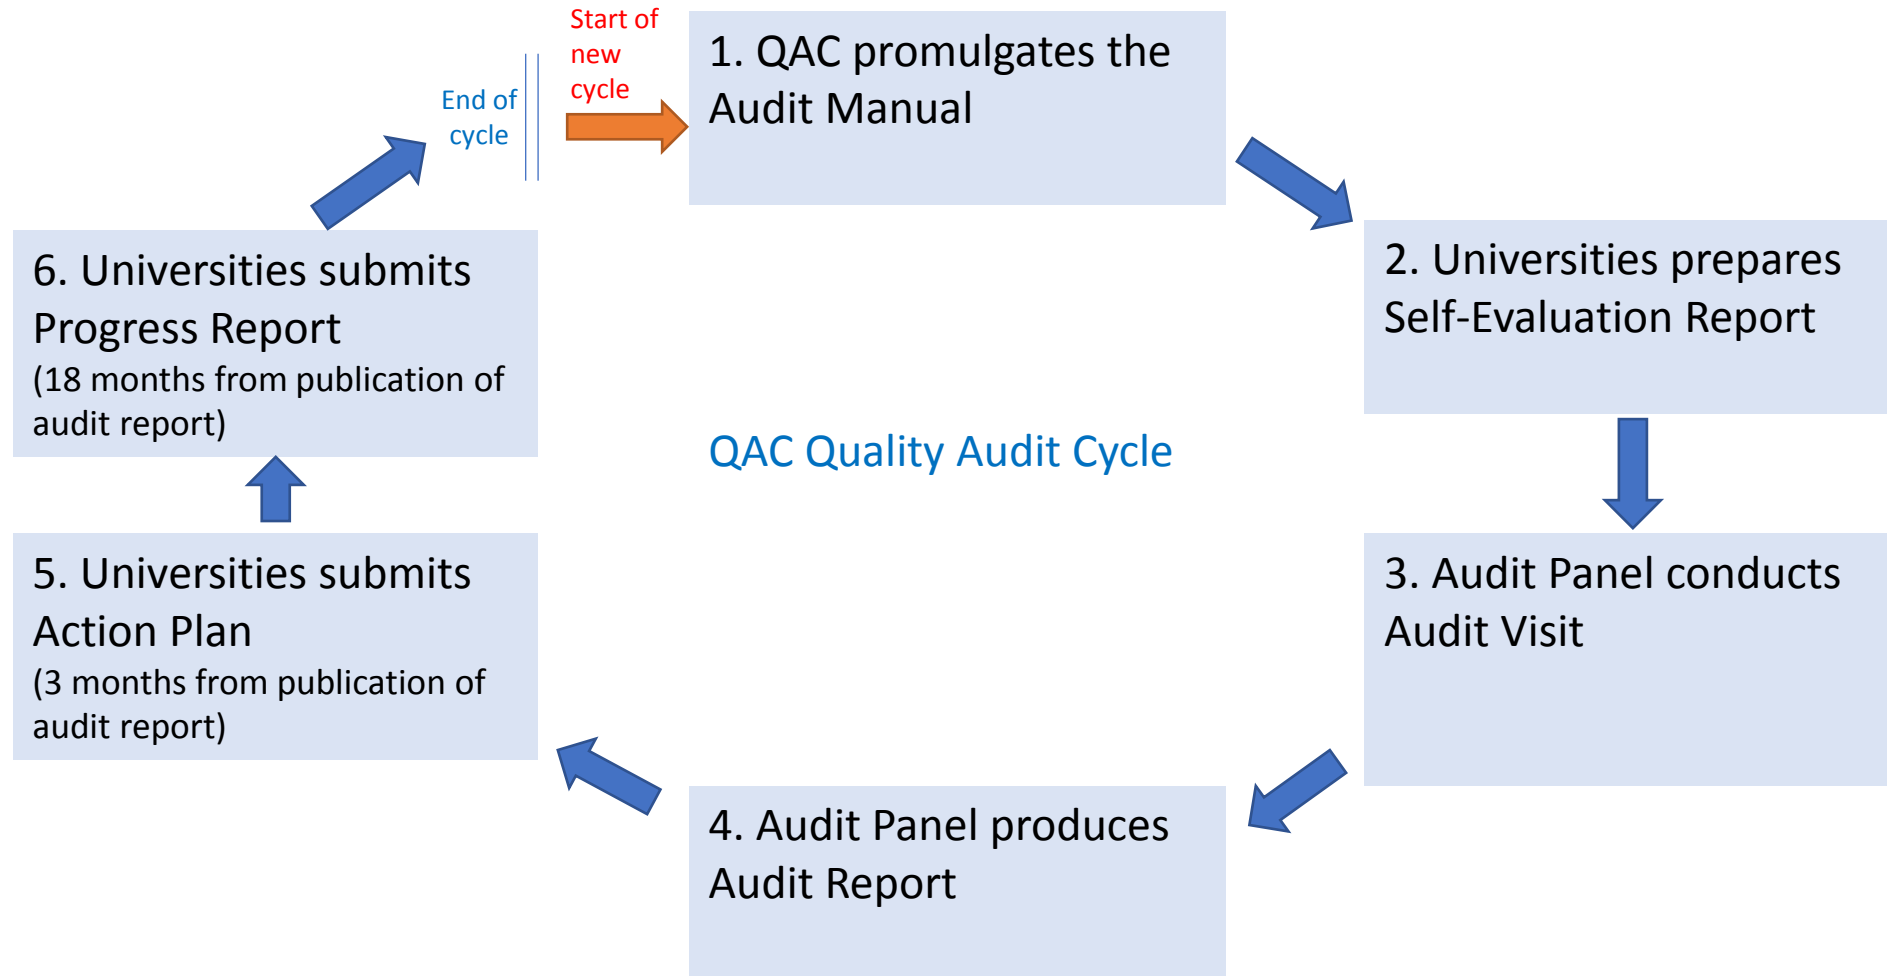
End of cycle

Start of new cycle

1. QAC promulgates the Audit Manual

2. Universities prepares Self-Evaluation Report

QAC Quality Audit Cycle

3. Audit Panel conducts Audit Visit

4. Audit Panel produces Audit Report

5. Universities submits Action Plan
(3 months from publication of audit report)

6. Universities submits Progress Report
(18 months from publication of audit report)